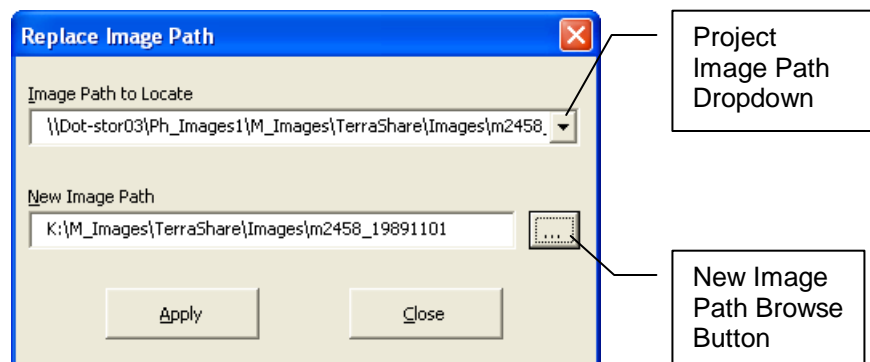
Replace Image Path

Image Path to Locate

\\Dot-stor03\Ph_Images1\M_Images\TerraShare\Images\m2458_

New Image Path

K:\M_Images\TerraShare\Images\m2458_19891101

...

Apply

Close

Project Image Path Dropdown

New Image Path Browse Button